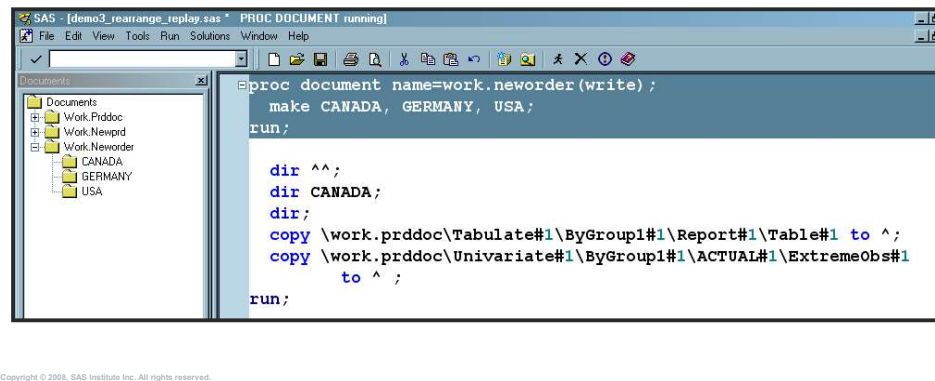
SAS - [demo3_rearrange_replay.sas * PROC DOCUMENT running]
File Edit View Tools Run Solutions Window Help

Documents
Documents
Work.Prddoc
Work.Newprd
Work.Neworder
CANADA
GERMANY
USA

proc document name=work.neworder(write);
make CANADA, GERMANY, USA;
run;

dir ^^;
dir CANADA;
dir;
copy \work.prddoc\Tabulate#1\ByGroup1#1\Report#1\Table#1 to ^;
copy \work.prddoc\Univariate#1\ByGroup1#1\ACTUAL#1\ExtremeObs#1
to ^ ;
run;

Copyright © 2008, SAS Institute Inc. All rights reserved.